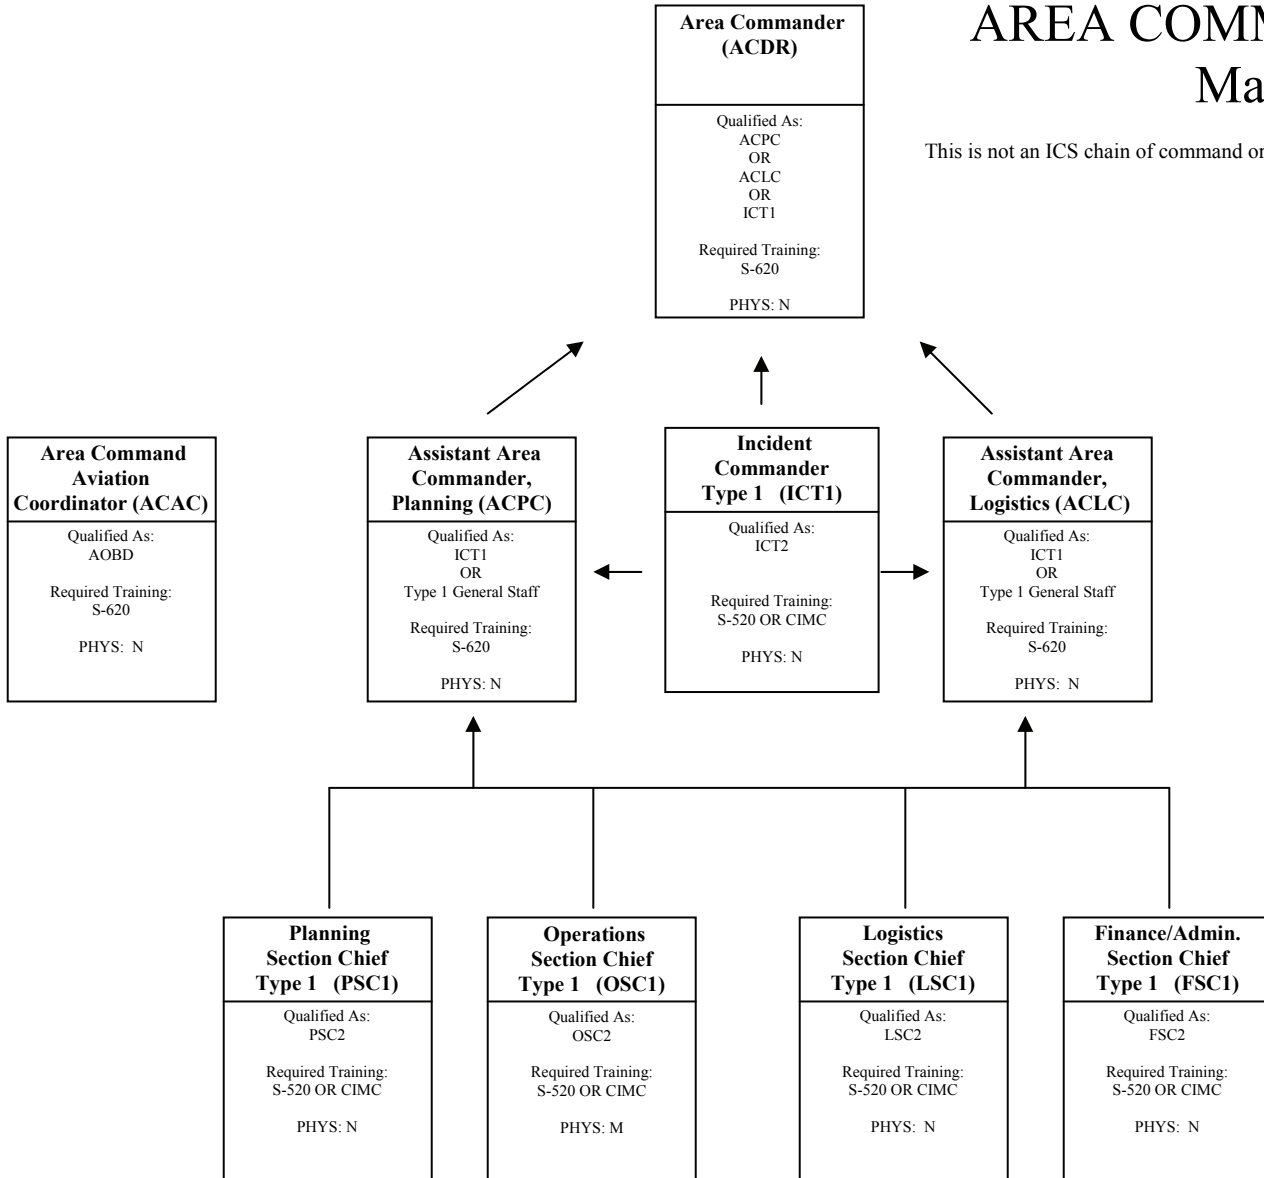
AREA COMM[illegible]
Ma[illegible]

This is not an ICS chain of command or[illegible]

**Area Commander (ACDR)**
Qualified As:
ACPC
OR
ACLC
OR
ICT1

Required Training:
S-620

PHYS: N

**Area Command Aviation Coordinator (ACAC)**
Qualified As:
AOBD

Required Training:
S-620

PHYS: N

**Assistant Area Commander, Planning (ACPC)**
Qualified As:
ICT1
OR
Type 1 General Staff

Required Training:
S-620

PHYS: N

**Incident Commander Type 1 (ICT1)**
Qualified As:
ICT2

Required Training:
S-520 OR CIMC

PHYS: N

**Assistant Area Commander, Logistics (ACLC)**
Qualified As:
ICT1
OR
Type 1 General Staff

Required Training:
S-620

PHYS: N

**Planning Section Chief Type 1 (PSC1)**
Qualified As:
PSC2

Required Training:
S-520 OR CIMC

PHYS: N

**Operations Section Chief Type 1 (OSC1)**
Qualified As:
OSC2

Required Training:
S-520 OR CIMC

PHYS: M

**Logistics Section Chief Type 1 (LSC1)**
Qualified As:
LSC2

Required Training:
S-520 OR CIMC

PHYS: N

**Finance/Admin. Section Chief Type 1 (FSC1)**
Qualified As:
FSC2

Required Training:
S-520 OR CIMC

PHYS: N